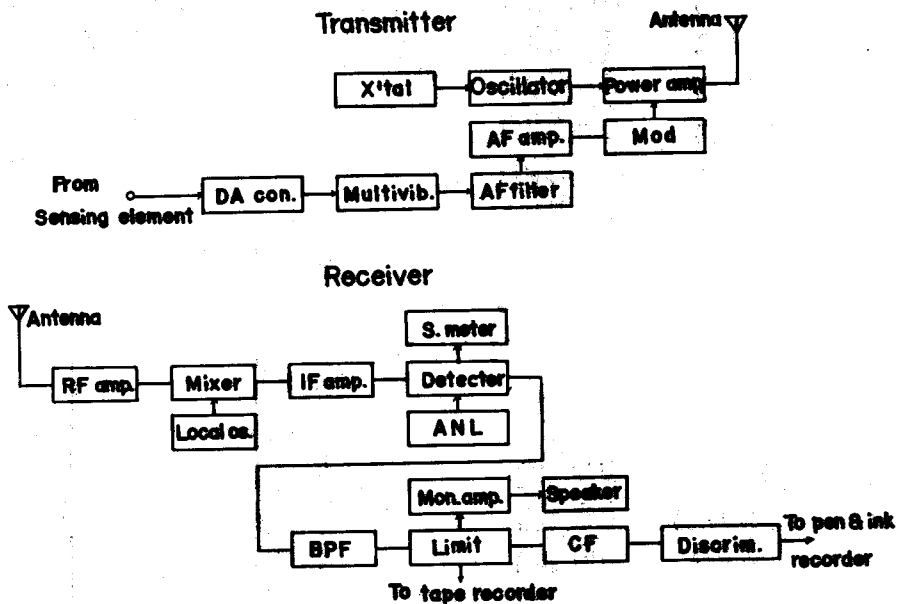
Transmitter

Antenna

X'tal

Oscillator

Power amp

AF amp.

Mod

From Sensing element

DA con.

Multivib.

AF filter

Receiver

Antenna

RF amp.

Mixer

Local os.

IF amp.

S. meter

Detecter

ANL

Mon. amp.

Speaker

BPF

Limit

CF

Discrim.

To pen & ink recorder

To tape recorder